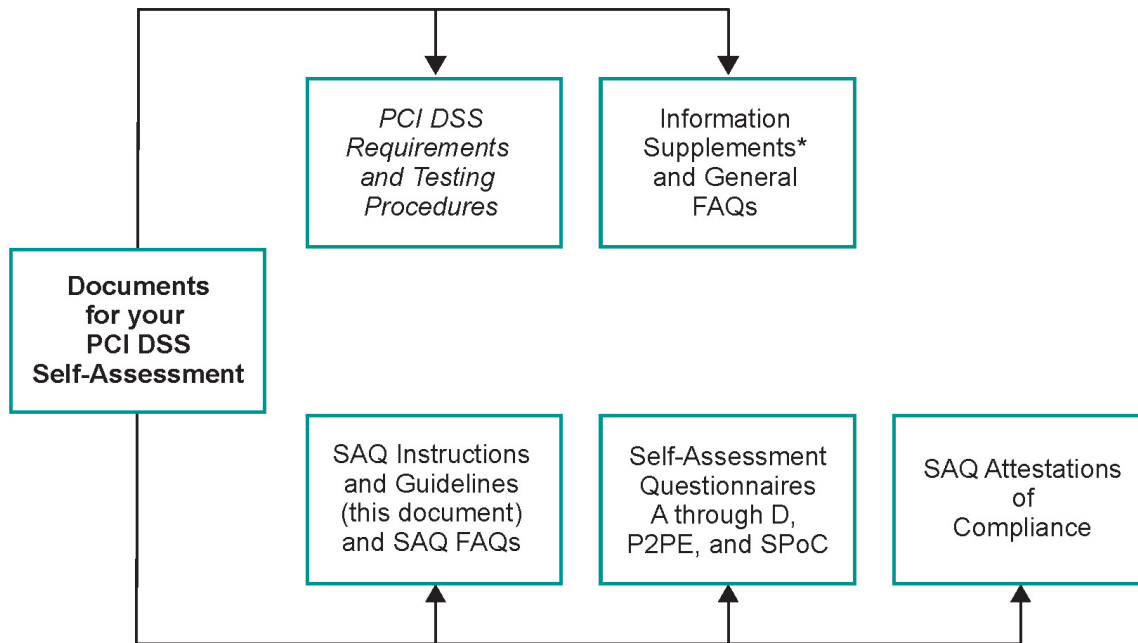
PCI DSS Requirements and Testing Procedures

Information Supplements* and General FAQs

Documents for your PCI DSS Self-Assessment

SAQ Instructions and Guidelines (this document) and SAQ FAQs

Self-Assessment Questionnaires A through D, P2PE, and SPoC

SAQ Attestations of Compliance